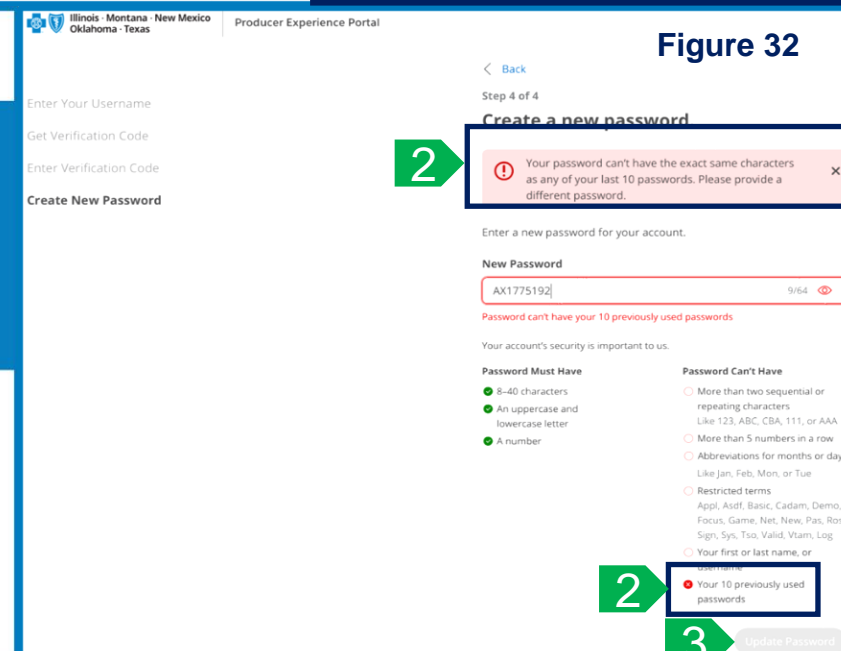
Illinois · Montana · New Mexico
Oklahoma · Texas

Producer Experience Portal

Figure 32

Enter Your Username

Get Verification Code

Enter Verification Code

Create New Password

< Back

Step 4 of 4

Create a new password

2

Your password can't have the exact same characters as any of your last 10 passwords. Please provide a different password.

×

Enter a new password for your account.

New Password

AX1775192

9/64

Password can't have your 10 previously used passwords

Your account's security is important to us.

Password Must Have

8-40 characters

An uppercase and lowercase letter

A number

Password Can't Have

More than two sequential or repeating characters
Like 123, ABC, CBA, 111, or AAA

More than 5 numbers in a row

Abbreviations for months or day
Like Jan, Feb, Mon, or Tue

Restricted terms
Appl, Asdf, Basic, Cadam, Demo, Focus, Game, Net, New, Pas, Ros Sign, Sys, Tso, Valid, Vtam, Log

Your first or last name, or username

2

Your 10 previously used passwords

3

Update Password